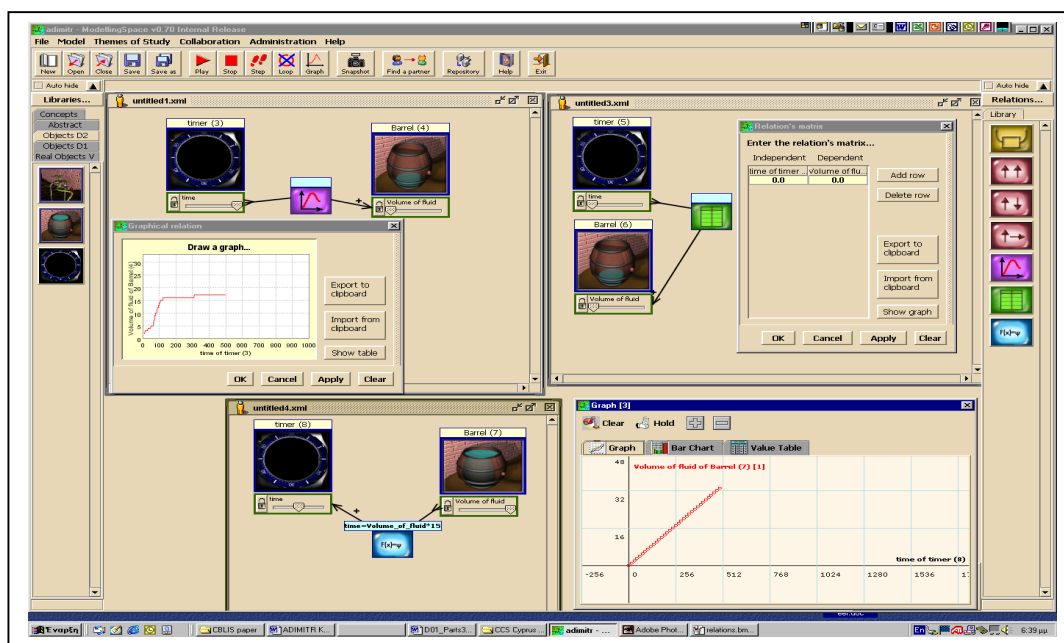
adimitr - ModellingSpace v0.70 Internal Release

File Model Themes of Study Collaboration Administration Help

New Open Close Save Save as Play Stop Step Loop Graph Snapshot Find a partner Repository Help Exit

Auto hide
Libraries...
Concepts
Abstract
Objects D2
Objects D1
Real Objects V

untitled1.xml

timer (3)
time
Barrel (4)
+
Volume of fluid

Graphical relation
Draw a graph...
Volume of fluid of Barrel (4)
30
25
20
15
10
5
0
0 100 200 300 400 500 600 700 800 900 1000
time of timer (3)
Export to clipboard
Import from clipboard
Show table
OK Cancel Apply Clear

untitled3.xml

timer (5)
time
Barrel (6)
Volume of fluid

Relation's matrix
Enter the relation's matrix...
Independent Dependent

| time of timer ... | Volume of flu... |
|---|---|
| 0.0 | 0.0 |

Add row
Delete row
Export to clipboard
Import from clipboard
Show graph
OK Cancel Apply Clear

Auto hide
Relations...
Library
F(x)=y

untitled4.xml

timer (8)
time
Barrel (7)
Volume of fluid
+
time=Volume_of_fluid*15
F(x)=y

Graph [3]
Clear Hold
Graph Bar Chart Value Table
48
Volume of fluid of Barrel (7) [1]
32
16
time of timer (8)
-256 0 256 512 768 1024 1280 1536 1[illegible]

Έναρξη CBLIS paper ADIMITR K... D01_Parts3... CCS Cyprus ... adimitr - ... Adobe Phot... relations.bm... En 6:39 μμ